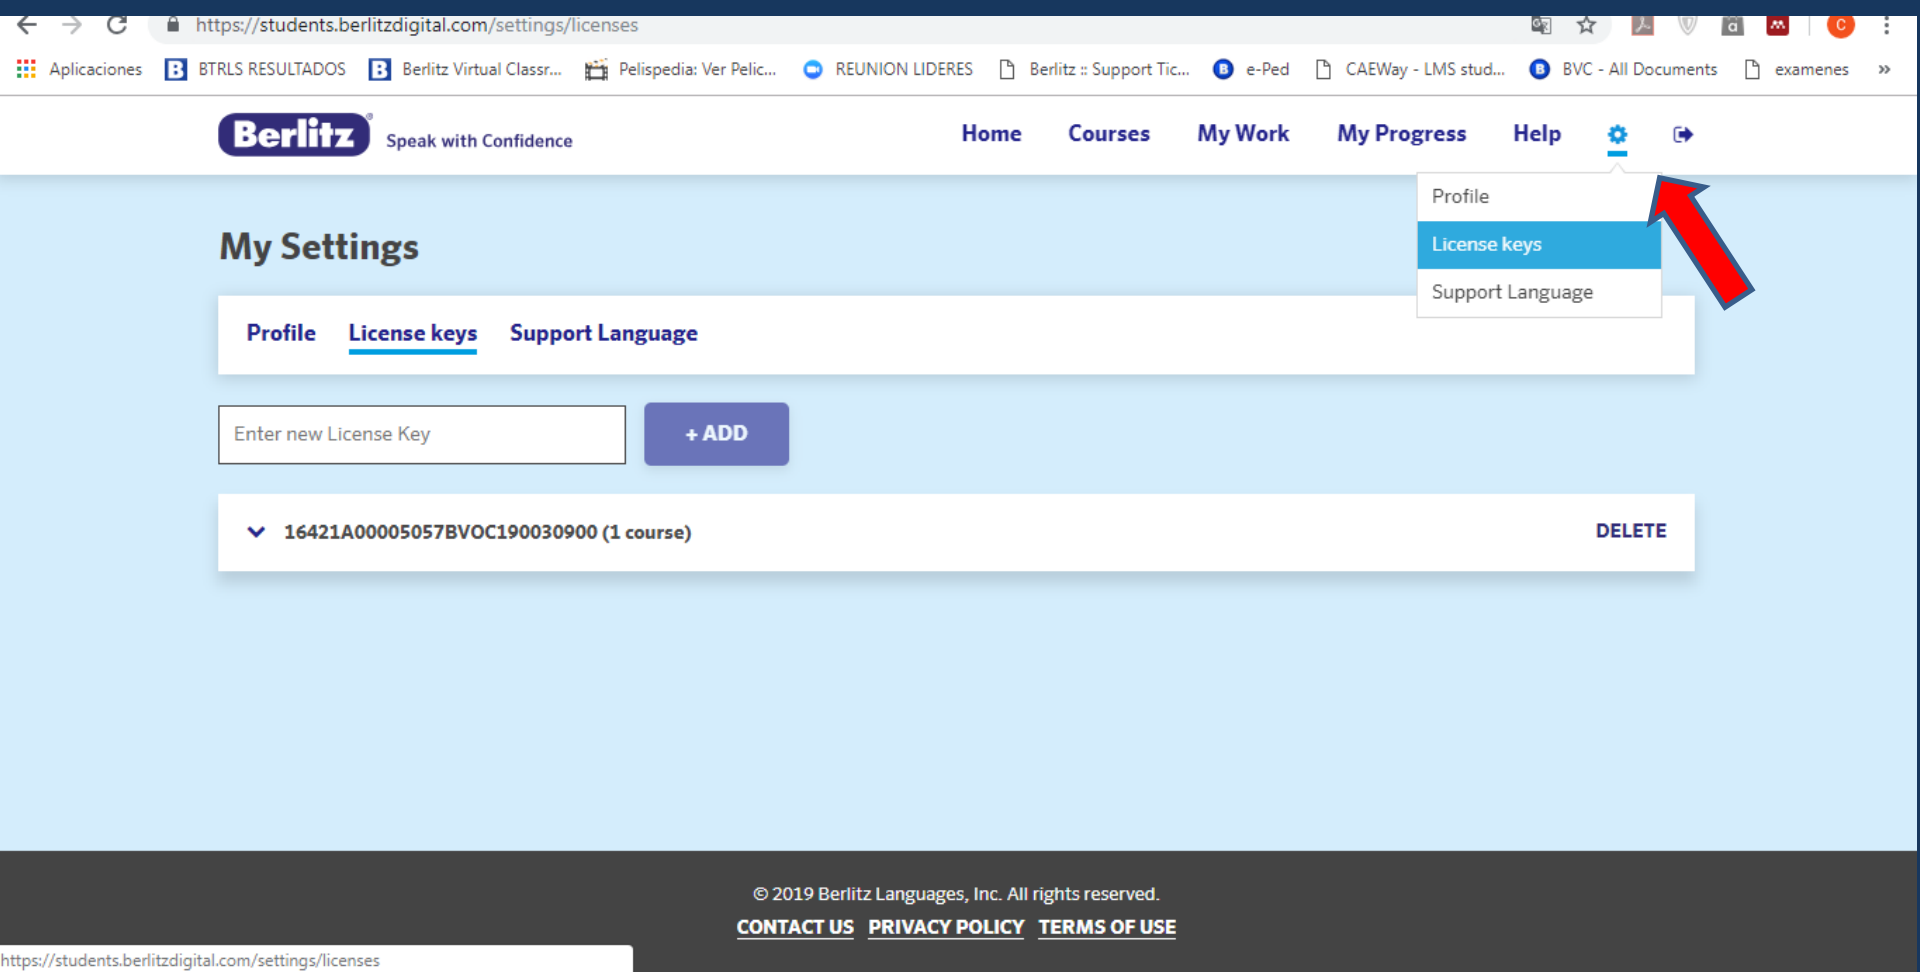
https://students.berlitzdigital.com/settings/licenses

Aplicaciones BTRLS RESULTADOS Berlitz Virtual Classr... Pelispedia: Ver Pelic... REUNION LIDERES Berlitz :: Support Tic... e-Ped CAEWay - LMS stud... BVC - All Documents examenes »

Berlitz® Speak with Confidence

Home Courses My Work My Progress Help

Profile
License keys
Support Language

My Settings

Profile License keys Support Language

Enter new License Key

+ ADD

16421A00005057BVOC190030900 (1 course)

DELETE

© 2019 Berlitz Languages, Inc. All rights reserved.

CONTACT US PRIVACY POLICY TERMS OF USE

https://students.berlitzdigital.com/settings/licenses